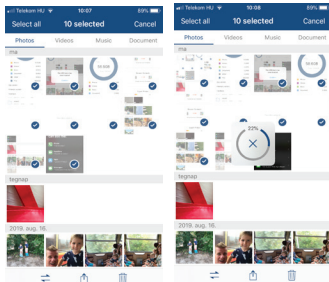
Telekom HU 10:07 89%

Select all 10 selected Cancel

Photos Videos Music Document

ma

tegnap

2019. aug. 16.

Telekom HU 10:08 89%

Select all 10 selected Cancel

Photos Videos Music Document

ma

27%

tegnap

2019. aug. 16.